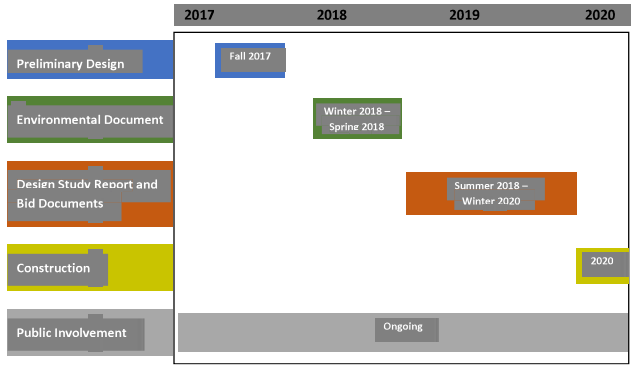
2017
2018
2019
2020

Preliminary Design
Fall 2017

Environmental Document
Winter 2018 – Spring 2018

Design Study Report and Bid Documents
Summer 2018 – Winter 2020

Construction
2020

Public Involvement
Ongoing